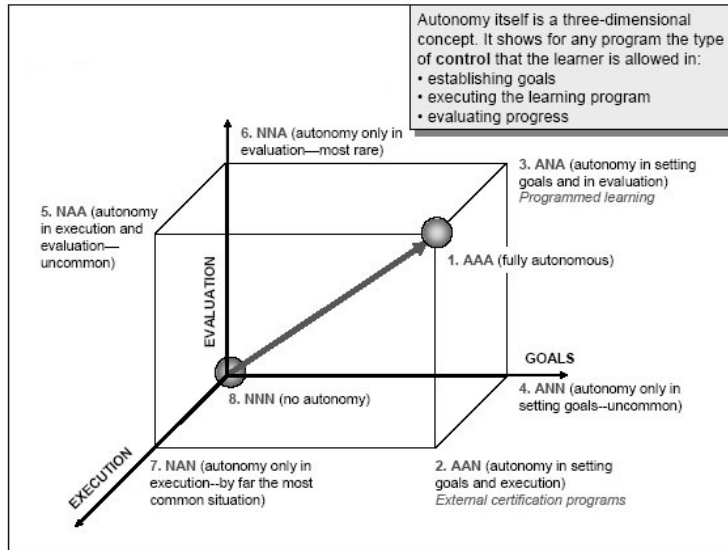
Autonomy itself is a three-dimensional concept. It shows for any program the type of **control** that the learner is allowed in:
• establishing goals
• executing the learning program
• evaluating progress

6. NNA (autonomy only in evaluation—most rare)

3. ANA (autonomy in setting goals and in evaluation)
*Programmed learning*

5. NAA (autonomy in execution and evaluation—uncommon)

1. AAA (fully autonomous)

EVALUATION

GOALS

4. ANN (autonomy only in setting goals--uncommon)

8. NNN (no autonomy)

EXECUTION

7. NAN (autonomy only in execution--by far the most common situation)

2. AAN (autonomy in setting goals and execution)
*External certification programs*